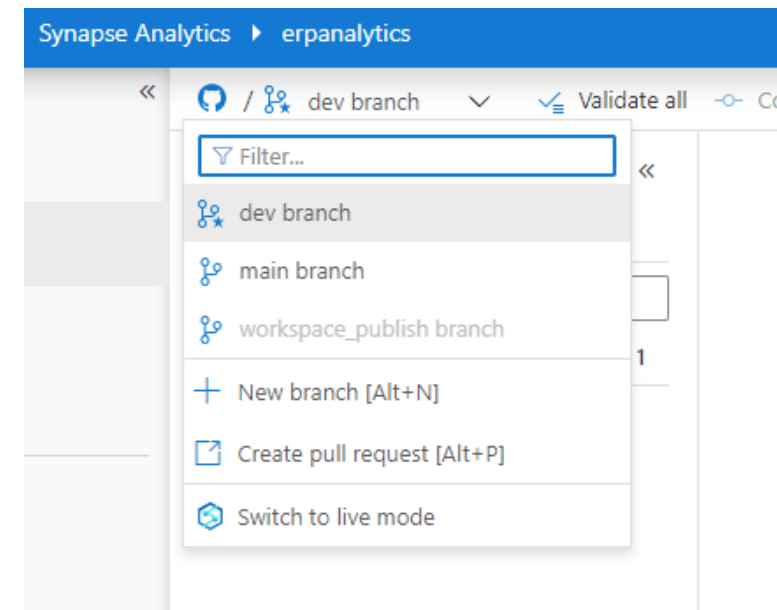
Synapse Analytics ▸ erpanalytics

«

/ dev branch

Validate all

Co

Filter...

«

dev branch

main branch

workspace_publish branch

1

New branch [Alt+N]

Create pull request [Alt+P]

Switch to live mode